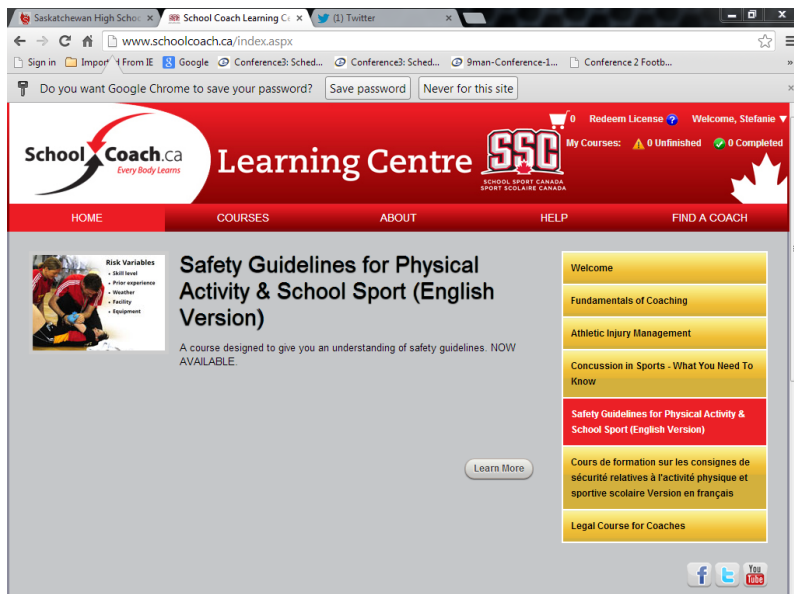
Saskatchewan High Schoo × School Coach Learning Ce × (1) Twitter ×

www.schoolcoach.ca/index.aspx

Sign in Import From IE Google Conference3: Sched... Conference3: Sched... 9man-Conference-1... Conference 2 Footb...

Do you want Google Chrome to save your password? Save password Never for this site

School Coach.ca Every Body Learns Learning Centre SSC SCHOOL SPORT CANADA SPORT SCOLAIRE CANADA

0 Redeem License Welcome, Stefanie

My Courses: 0 Unfinished 0 Completed

HOME COURSES ABOUT HELP FIND A COACH

Risk Variables
• Skill level
• Prior experience
• Weather
• Facility
• Equipment

Safety Guidelines for Physical Activity & School Sport (English Version)

A course designed to give you an understanding of safety guidelines. NOW AVAILABLE.

Learn More

Welcome

Fundamentals of Coaching

Athletic Injury Management

Concussion in Sports - What You Need To Know

Safety Guidelines for Physical Activity & School Sport (English Version)

Cours de formation sur les consignes de sécurité relatives à l'activité physique et sportive scolaire Version en français

Legal Course for Coaches

You Tube